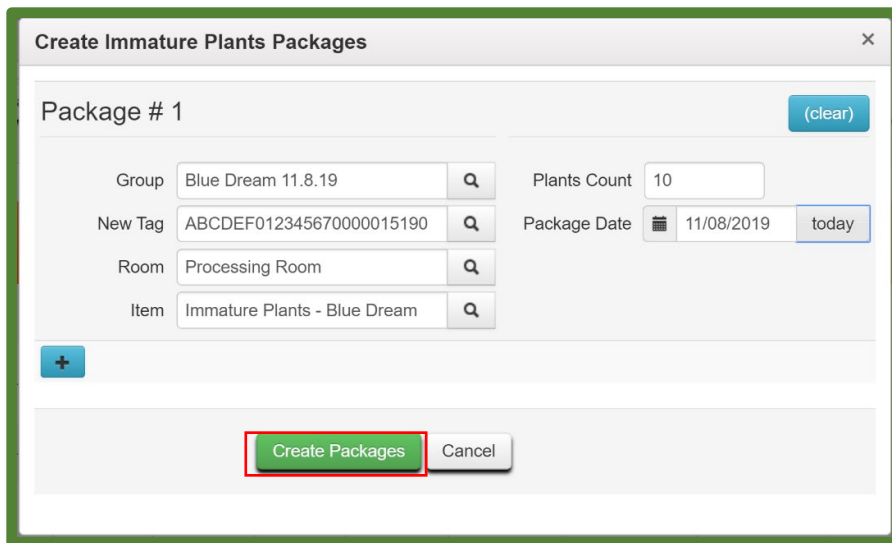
Create Immature Plants Packages ×

Package # 1

(clear)

Group Blue Dream 11.8.19

New Tag ABCDEF012345670000015190

Room Processing Room

Item Immature Plants - Blue Dream

Plants Count 10

Package Date 11/08/2019 today

+

Create Packages Cancel